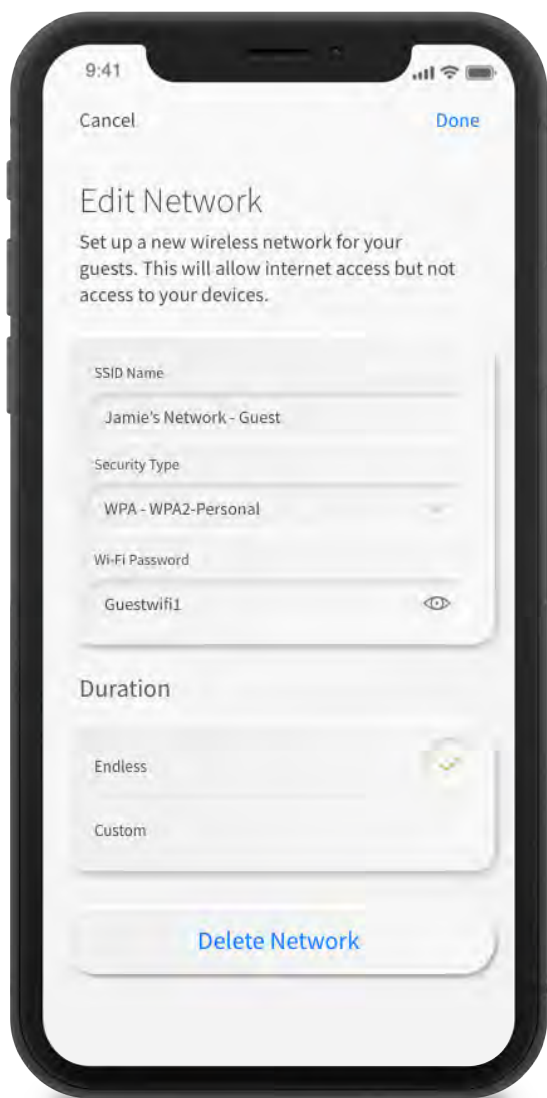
9:41

Cancel

Done

Edit Network

Set up a new wireless network for your guests. This will allow internet access but not access to your devices.

SSID Name

Jamie's Network - Guest

Security Type

WPA - WPA2-Personal

Wi-Fi Password

Guestwifi1

Duration

Endless

Custom

Delete Network